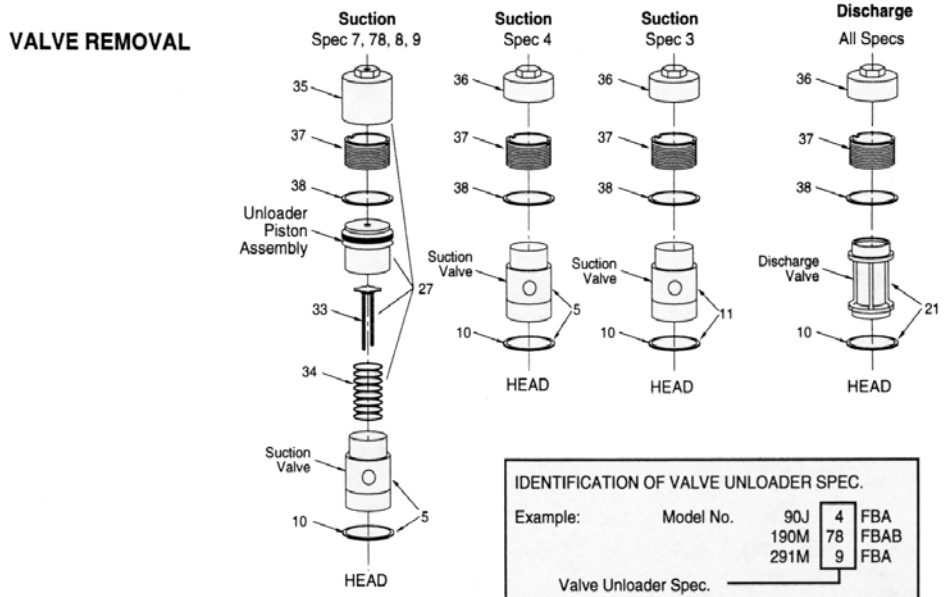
VALVE REMOVAL

Suction
Spec 7, 78, 8, 9

35

37

38

Unloader Piston Assembly

27

33

34

Suction Valve

5

10

5

HEAD

Suction
Spec 4

36

37

38

Suction Valve

5

10

HEAD

Suction
Spec 3

36

37

38

Suction Valve

11

10

HEAD

Discharge
All Specs

36

37

38

Discharge Valve

21

10

HEAD

IDENTIFICATION OF VALVE UNLOADER SPEC.

| Example: | Model No. | 90J | 4 | FBA |
|---|---|---|---|---|
| | | 190M | 78 | FBAB |
| | | 291M | 9 | FBA |

Valve Unloader Spec.